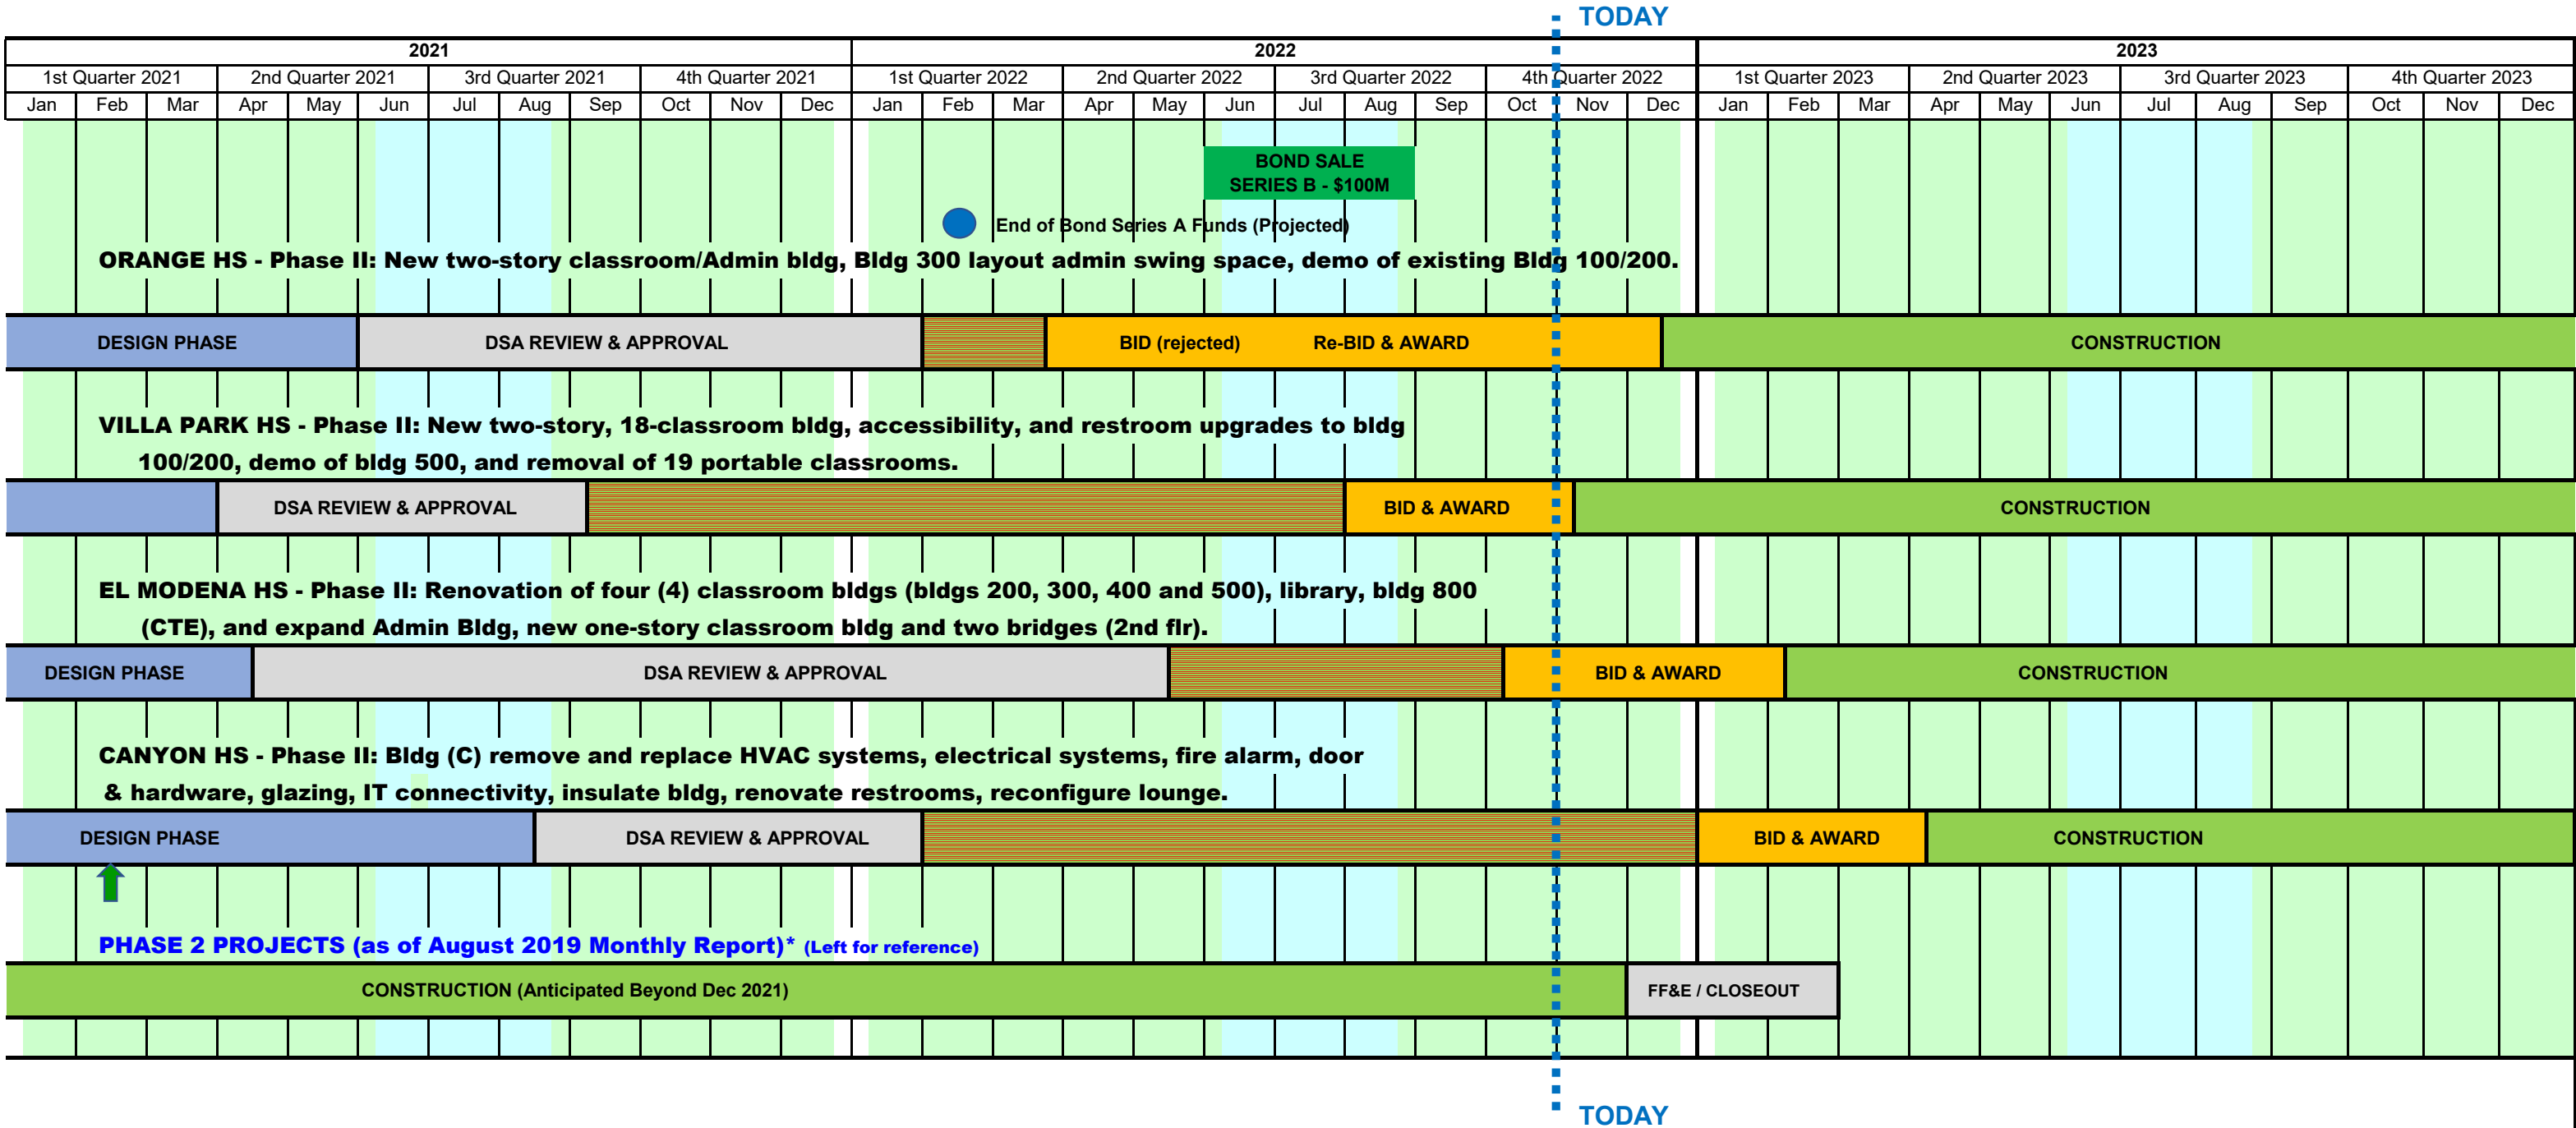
TODAY

| 2021 | | | | | | | | | | | | 2022 | | | | | | | | | | | | 2023 | | | | | | | | | | | |
|---|---|---|---|---|---|---|---|---|---|---|---|---|---|---|---|---|---|---|---|---|---|---|---|---|---|---|---|---|---|---|---|---|---|---|---|
| 1st Quarter 2021 | | | 2nd Quarter 2021 | | | 3rd Quarter 2021 | | | 4th Quarter 2021 | | | 1st Quarter 2022 | | | 2nd Quarter 2022 | | | 3rd Quarter 2022 | | | 4th Quarter 2022 | | | 1st Quarter 2023 | | | 2nd Quarter 2023 | | | 3rd Quarter 2023 | | | 4th Quarter 2023 | | |
| Jan | Feb | Mar | Apr | May | Jun | Jul | Aug | Sep | Oct | Nov | Dec | Jan | Feb | Mar | Apr | May | Jun | Jul | Aug | Sep | Oct | Nov | Dec | Jan | Feb | Mar | Apr | May | Jun | Jul | Aug | Sep | Oct | Nov | Dec |

BOND SALE SERIES B - $100M

End of Bond Series A Funds (Projected)

ORANGE HS - Phase II: New two-story classroom/Admin bldg, Bldg 300 layout admin swing space, demo of existing Bldg 100/200.

DESIGN PHASE | DSA REVIEW & APPROVAL | BID (rejected) | Re-BID & AWARD | CONSTRUCTION

VILLA PARK HS - Phase II: New two-story, 18-classroom bldg, accessibility, and restroom upgrades to bldg 100/200, demo of bldg 500, and removal of 19 portable classrooms.

DSA REVIEW & APPROVAL | BID & AWARD | CONSTRUCTION

EL MODENA HS - Phase II: Renovation of four (4) classroom bldgs (bldgs 200, 300, 400 and 500), library, bldg 800 (CTE), and expand Admin Bldg, new one-story classroom bldg and two bridges (2nd flr).

DESIGN PHASE | DSA REVIEW & APPROVAL | BID & AWARD | CONSTRUCTION

CANYON HS - Phase II: Bldg (C) remove and replace HVAC systems, electrical systems, fire alarm, door & hardware, glazing, IT connectivity, insulate bldg, renovate restrooms, reconfigure lounge.

DESIGN PHASE | DSA REVIEW & APPROVAL | BID & AWARD | CONSTRUCTION

PHASE 2 PROJECTS (as of August 2019 Monthly Report)* (Left for reference)

CONSTRUCTION (Anticipated Beyond Dec 2021) | FF&E / CLOSEOUT

TODAY